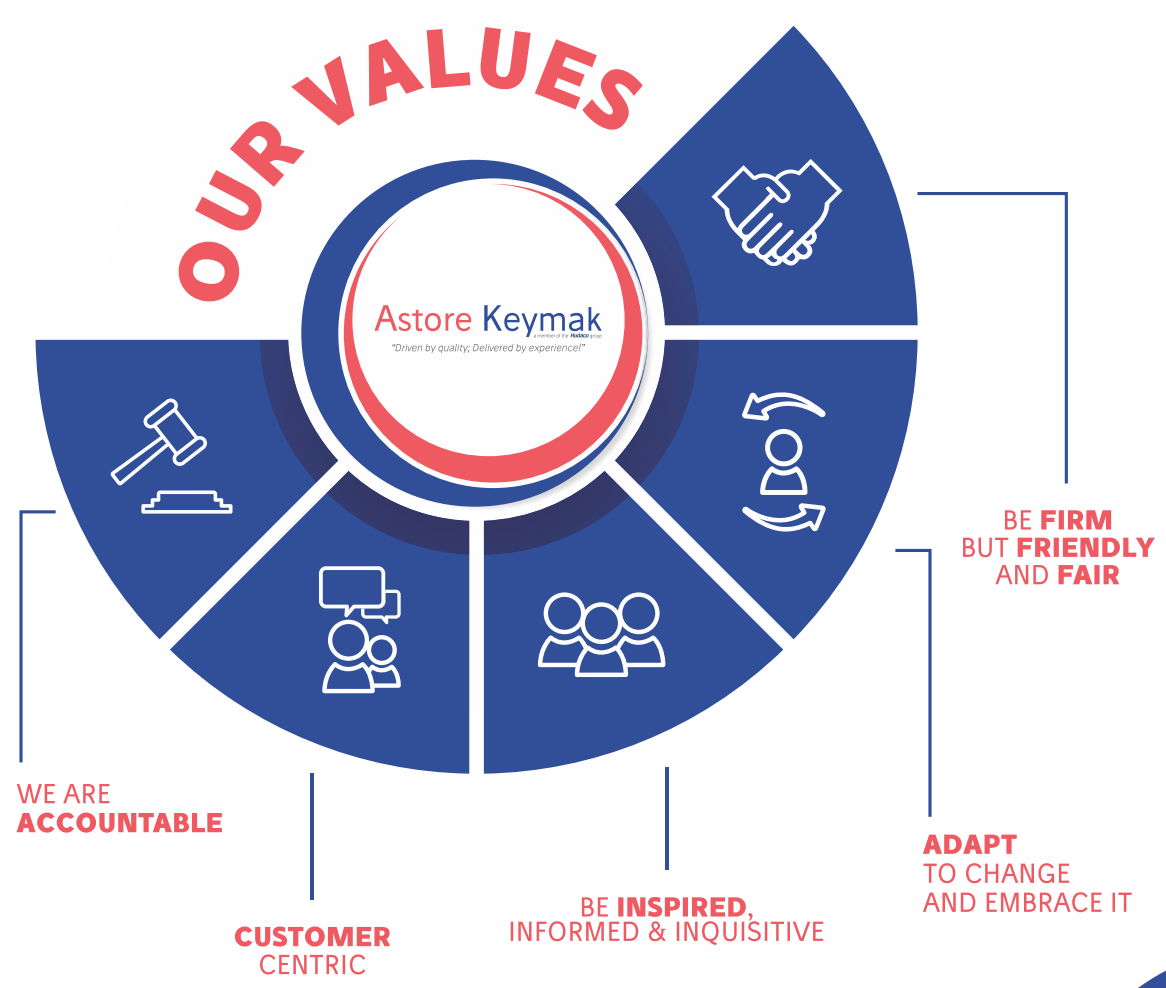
OUR VALUES

Astore Keymak
a member of the Hodaco group
"Driven by quality; Delivered by experience!"

BE FIRM BUT FRIENDLY AND FAIR

ADAPT TO CHANGE AND EMBRACE IT

BE INSPIRED, INFORMED & INQUISITIVE

CUSTOMER CENTRIC

WE ARE ACCOUNTABLE